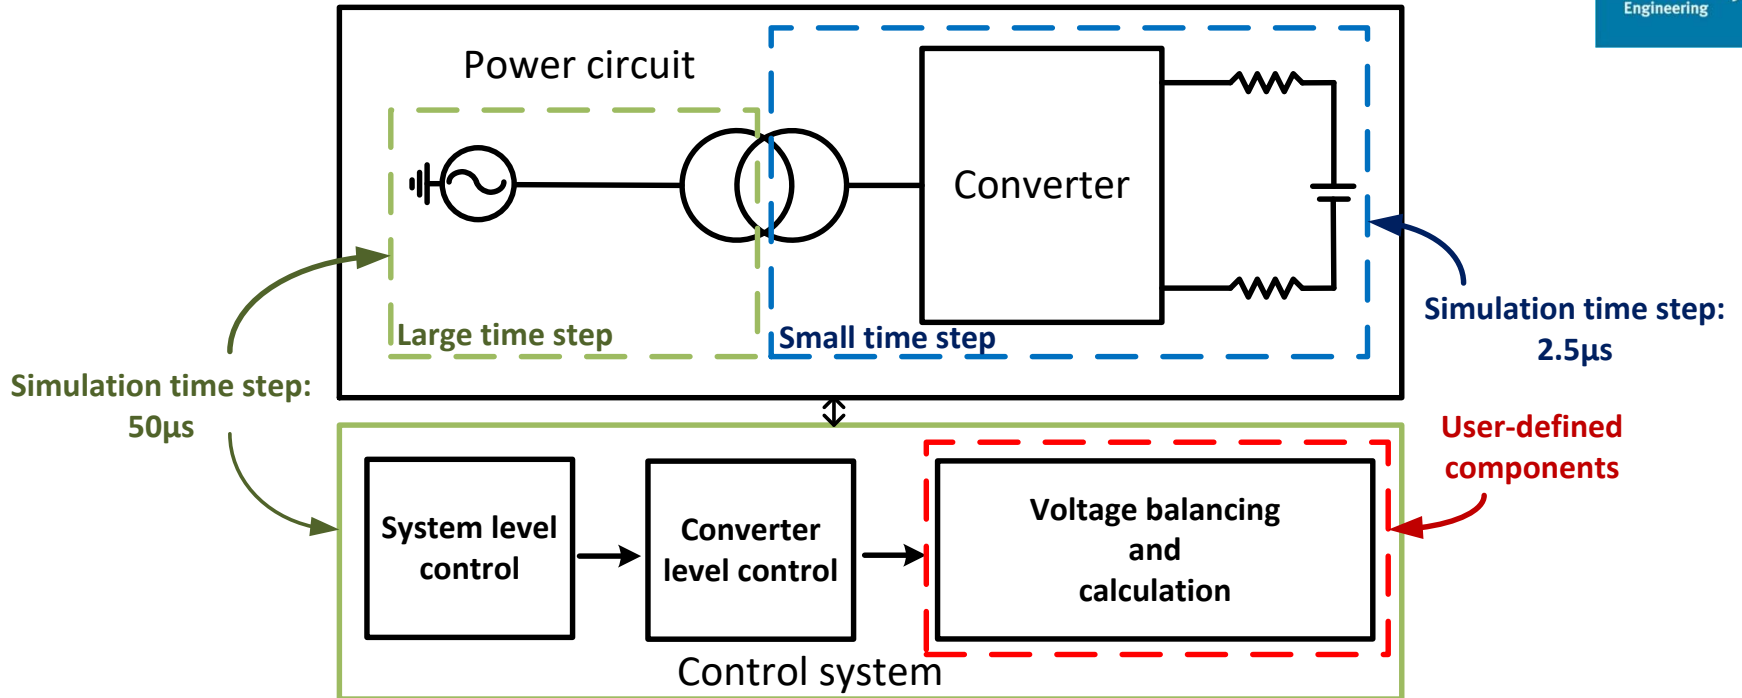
Engineering

Power circuit

Converter

Large time step

Small time step

Simulation time step: 2.5μs

Simulation time step: 50μs

User-defined components

System level control

Converter level control

Voltage balancing and calculation

Control system